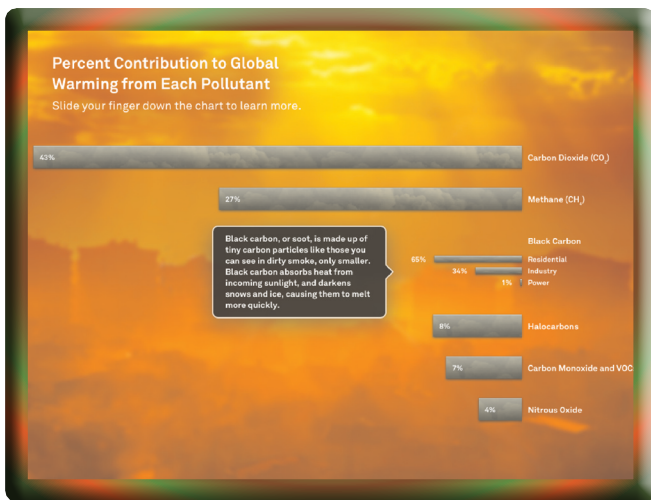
Percent Contribution to Global Warming from Each Pollutant

Slide your finger down the chart to learn more.

43% Carbon Dioxide ($CO_2$)

27% Methane ($CH_4$)

Black carbon, or soot, is made up of tiny carbon particles like those you can see in dirty smoke, only smaller. Black carbon absorbs heat from incoming sunlight, and darkens snows and ice, causing them to melt more quickly.

Black Carbon

65% Residential

34% Industry

1% Power

8% Halocarbons

7% Carbon Monoxide and VOC

4% Nitrous Oxide